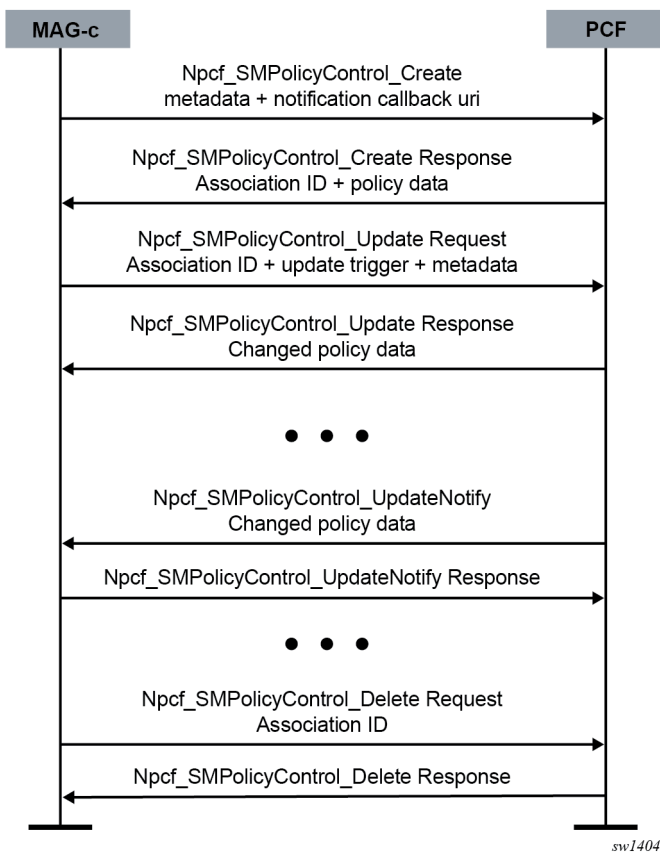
MAG-c

PCF

Npcf_SMPolicyControl_Create
metadata + notification callback uri

Npcf_SMPolicyControl_Create Response
Association ID + policy data

Npcf_SMPolicyControl_Update Request
Association ID + update trigger + metadata

Npcf_SMPolicyControl_Update Response
Changed policy data

Npcf_SMPolicyControl_UpdateNotify
Changed policy data

Npcf_SMPolicyControl_UpdateNotify Response

Npcf_SMPolicyControl_Delete Request
Association ID

Npcf_SMPolicyControl_Delete Response

sw1404